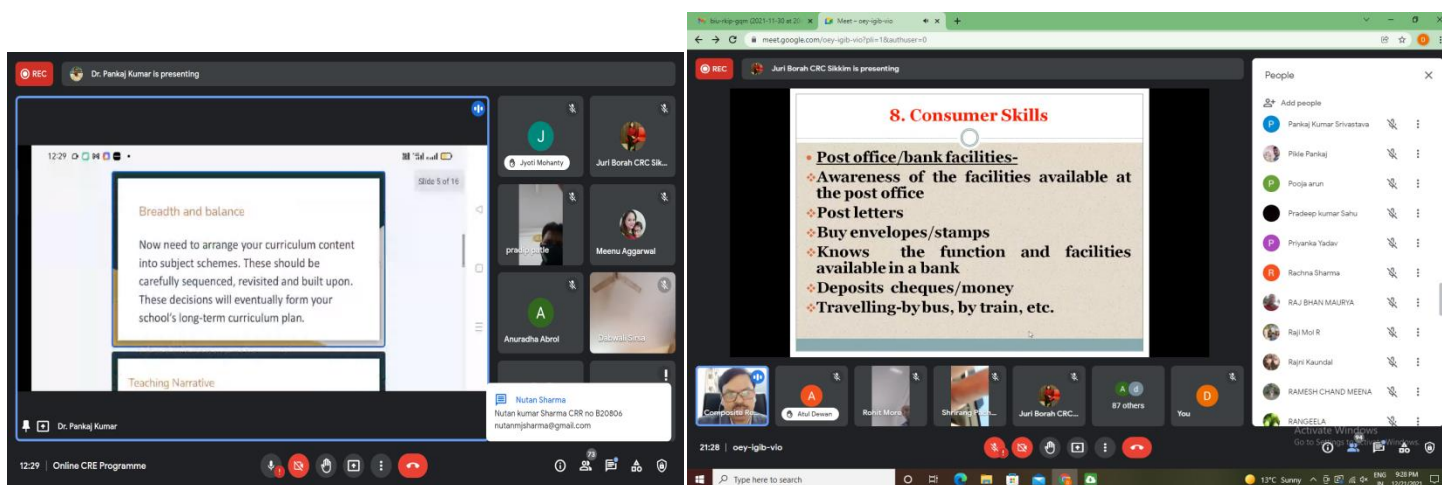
REC Dr. Pankaj Kumar is presenting

12:29

Slide 5 of 16

Breadth and balance

Now need to arrange your curriculum content into subject schemes. These should be carefully sequenced, revisited and built upon. These decisions will eventually form your school's long-term curriculum plan.

Teaching Narrative

J Jyoti Mohanty

Juri Borah CRC Sik...

pradip patle

Meenu Aggarwal

A Anuradha Abrol

Dabwali Sirsa

Nutan Sharma
Nutan kumar Sharma CRR no B20806
nutanmjsharma@gmail.com

Dr. Pankaj Kumar

12:29 | Online CRE Programme

73

blu-rkjz-gqm (2021-11-30 at 20... Meet – oey-igib-vio

meet.google.com/oey-igib-vio?pli=1&authuser=0

REC Juri Borah CRC Sikkim is presenting

8. Consumer Skills

• Post office/bank facilities-
❖Awareness of the facilities available at the post office
❖Post letters
❖Buy envelopes/stamps
❖Knows the function and facilities available in a bank
❖Deposits cheques/money
❖Travelling-by bus, by train, etc.

People

Add people

Pankaj Kumar Srivastava
Pikle Pankaj
Pooja arun
Pradeep kumar Sahu
Priyanka Yadav
Rachna Sharma
RAJ BHAN MAURYA
Raji Mol R
Rajni Kaundal
RAMESH CHAND MEENA
RANGEELA

Composite Re...
Atul Dewan
Rohit Mora
Shirang Pach...
Juri Borah CRC...
87 others
You

21:28 | oey-igib-vio

Activate Windows
Go to Settings to activate Windows.

Type here to search

13°C Sunny ENG IN 9:28 PM 12/21/2021